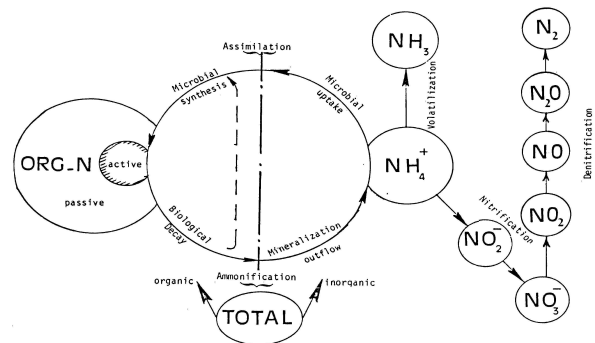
Assimilation

Microbial synthesis

Microbial uptake

$NH_3$

Volatilization

$N_2$

$N_2O$

$NO$

$NO_2$

$NO_3^-$

Denitrification

ORG_N

active

passive

Biological Decay

Mineralization outflow

$NH_4^+$

Nitrification

$NO_2^-$

Ammonification

organic

inorganic

TOTAL